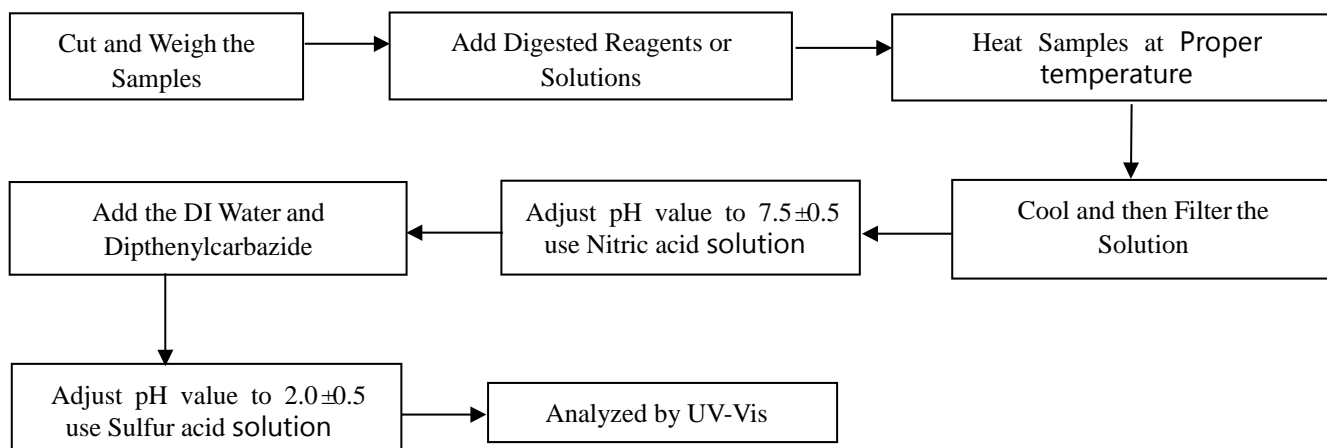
Cut and Weigh the Samples

Add Digested Reagents or Solutions

Heat Samples at Proper temperature

Cool and then Filter the Solution

Adjust pH value to $7.5 \pm 0.5$ use Nitric acid solution

Add the DI Water and Dipthenylcarbazide

Adjust pH value to $2.0 \pm 0.5$ use Sulfur acid solution

Analyzed by UV-Vis